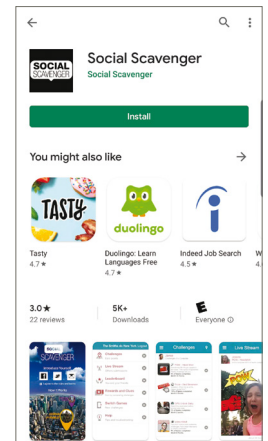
SOCIAL SCAVENGER

Social Scavenger
Social Scavenger

Install

You might also like

TASTY

duolingo

Tasty
4.7 ★

Duolingo: Learn Languages Free
4.7 ★

Indeed Job Search
4.5 ★

W

3.0 ★
22 reviews

5K+
Downloads

E
Everyone ⓘ

SOCIAL SCAVENGER

Challenges

Live Stream

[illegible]